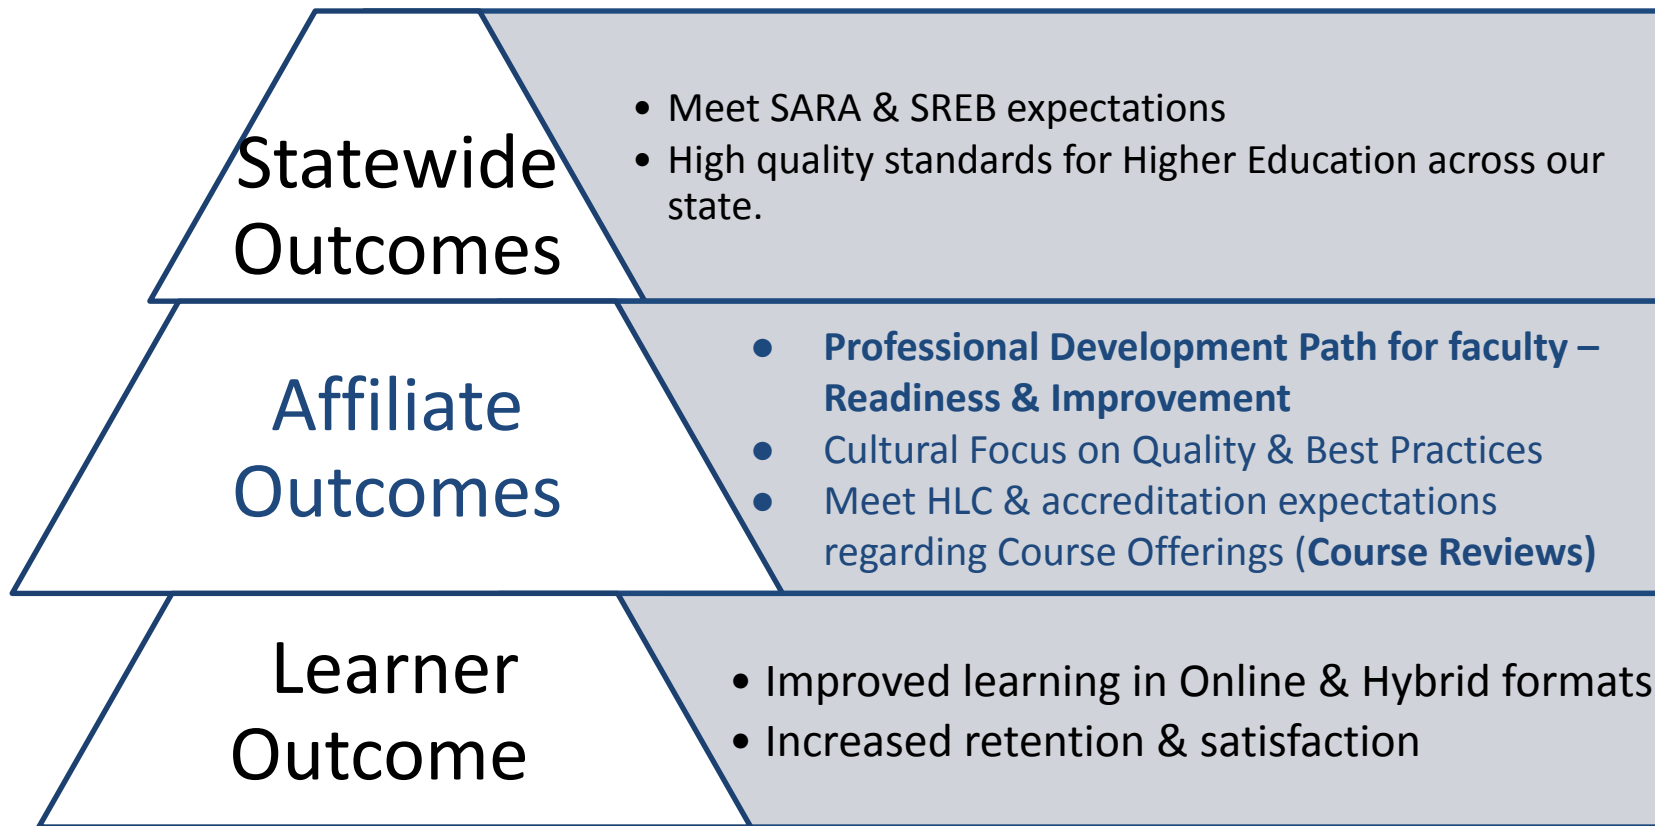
Statewide Outcomes

- Meet SARA & SREB expectations
- High quality standards for Higher Education across our state.

Affiliate Outcomes

- **Professional Development Path for faculty – Readiness & Improvement**
- Cultural Focus on Quality & Best Practices
- Meet HLC & accreditation expectations regarding Course Offerings (**Course Reviews)**

Learner Outcome

- Improved learning in Online & Hybrid formats
- Increased retention & satisfaction